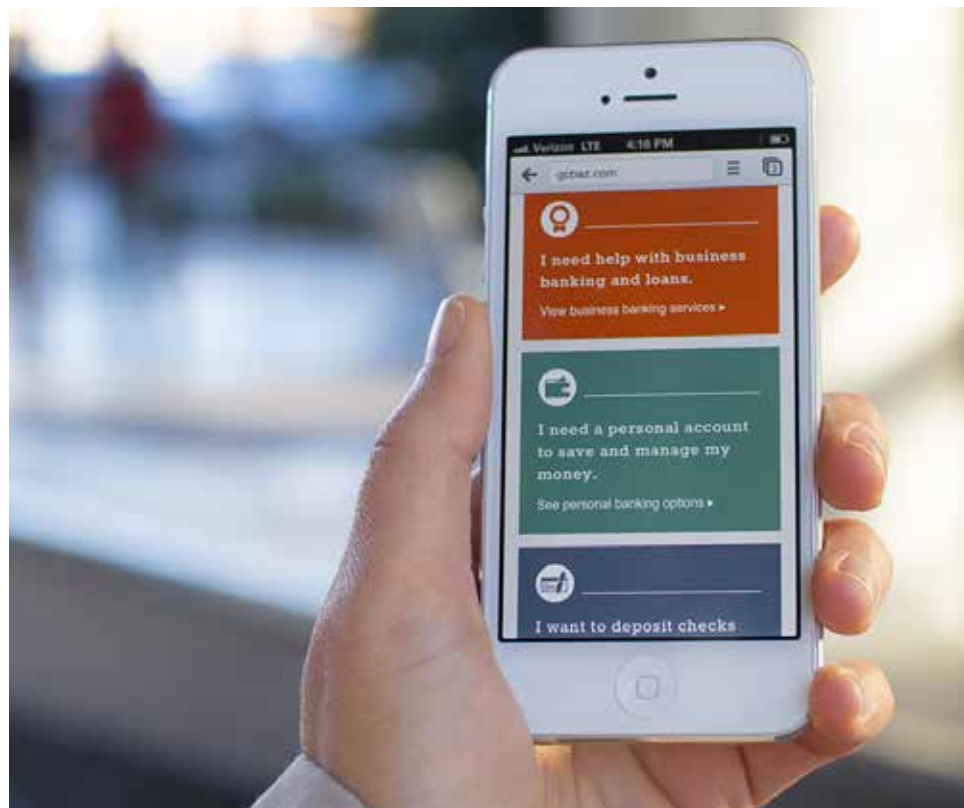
Verizon LTE 4:16 PM

gcbaz.com

I need help with business banking and loans.

View business banking services ▸

I need a personal account to save and manage my money.

See personal banking options ▸

I want to deposit checks